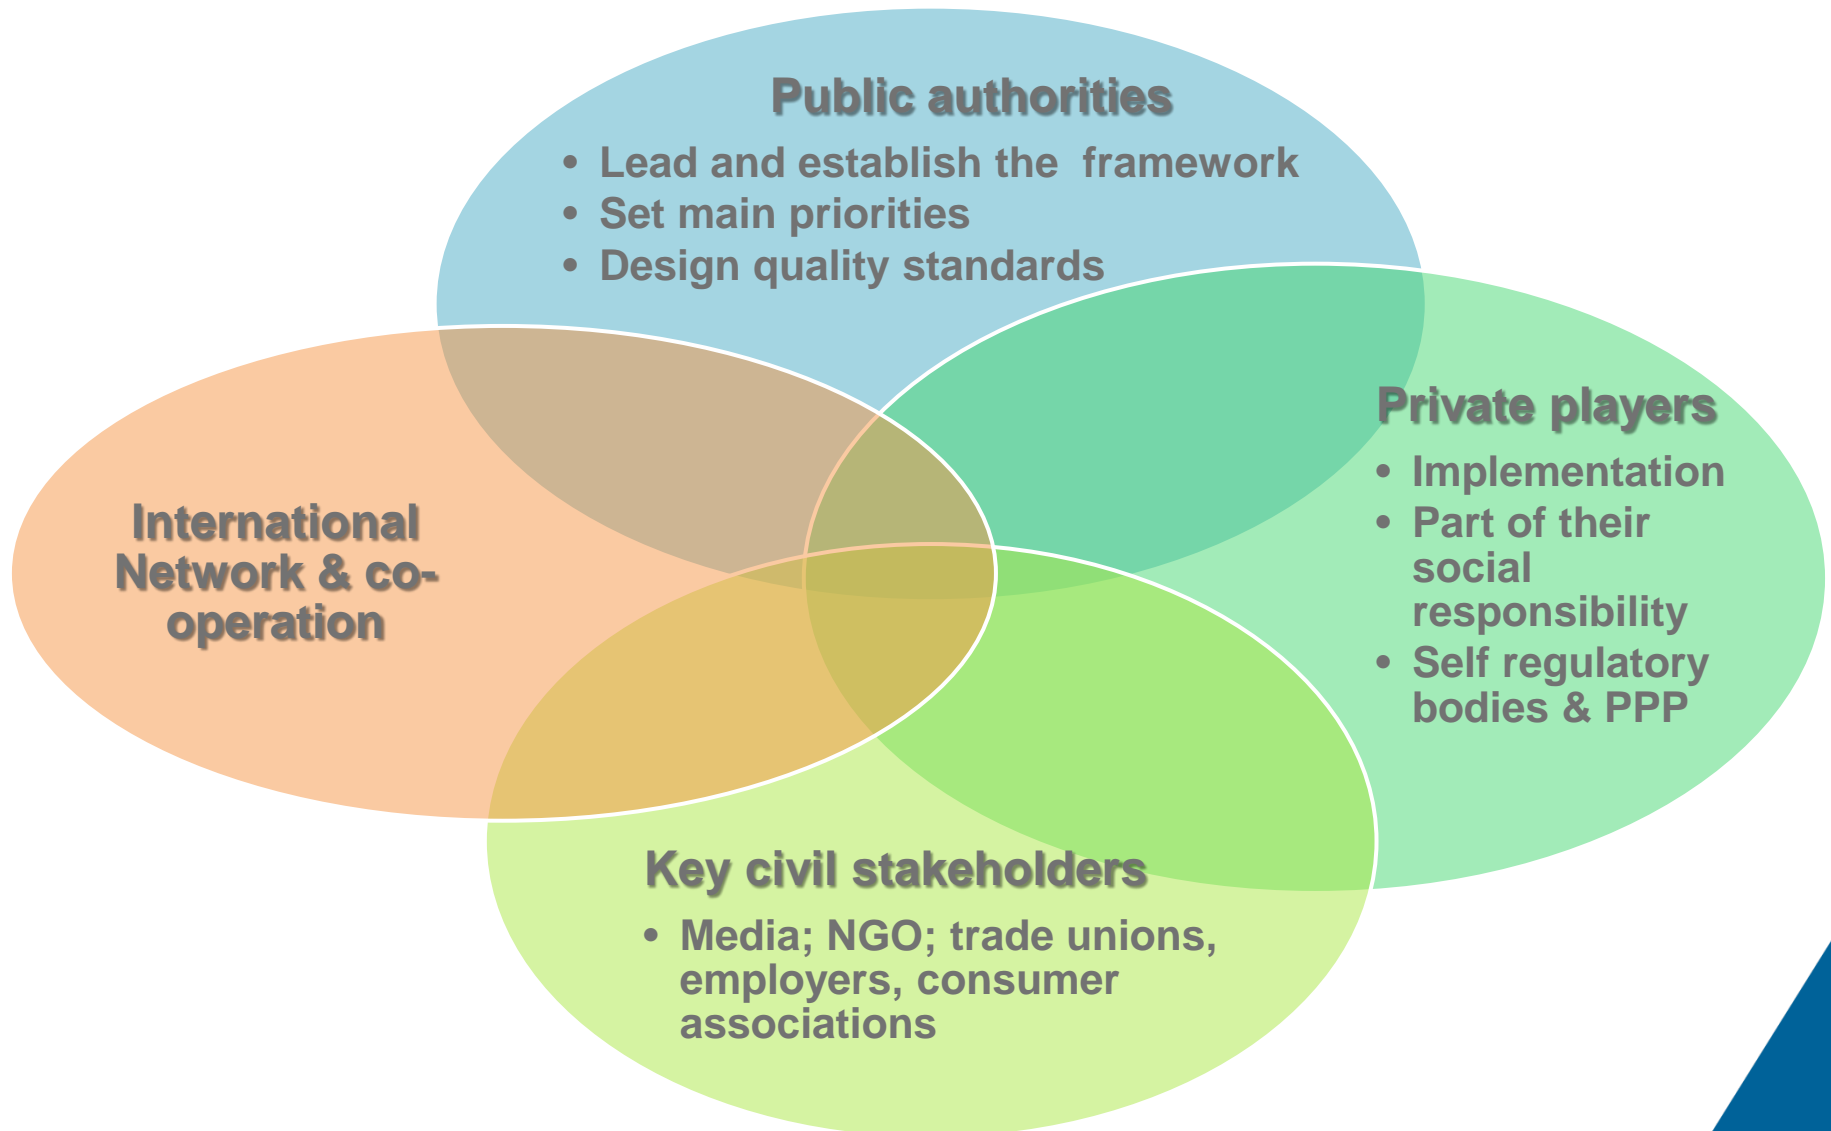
Public authorities

- Lead and establish the framework
- Set main priorities
- Design quality standards

International Network & co-operation

Private players

- Implementation
- Part of their social responsibility
- Self regulatory bodies & PPP

Key civil stakeholders

- Media; NGO; trade unions, employers, consumer associations